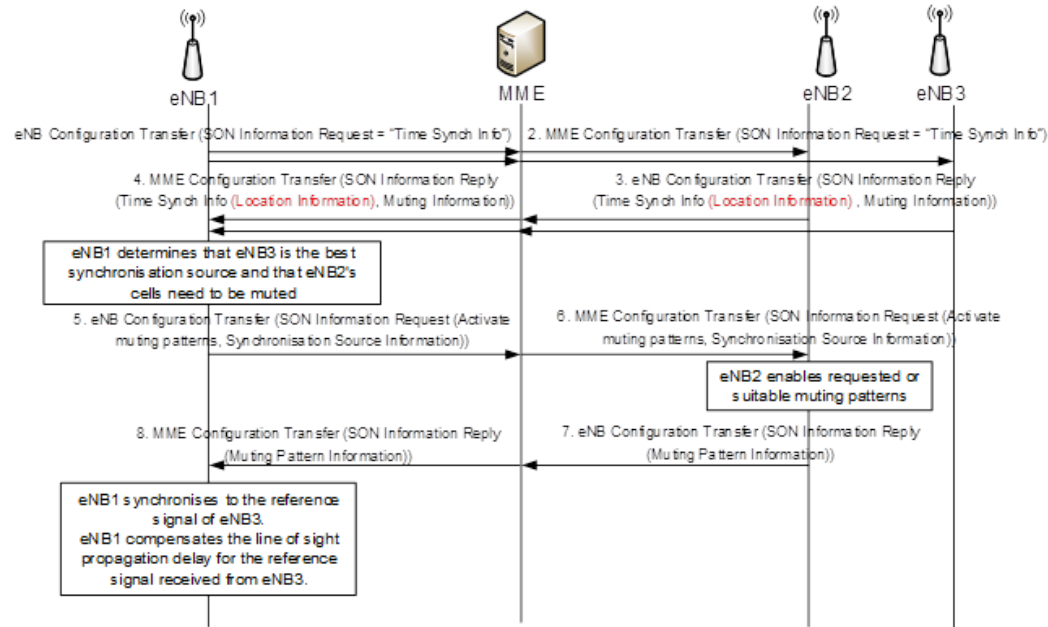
eNB1

MME

eNB2

eNB3

eNB Configuration Transfer (SON Information Request = "Time Synch Info")

2. MME Configuration Transfer (SON Information Request = "Time Synch Info")

4. MME Configuration Transfer (SON Information Reply (Time Synch Info (Location Information), Muting Information))

3. eNB Configuration Transfer (SON Information Reply (Time Synch Info (Location Information) , Muting Information))

eNB1 determines that eNB3 is the best synchronisation source and that eNB2's cells need to be muted

5. eNB Configuration Transfer (SON Information Request (Activate muting patterns, Synchronisation Source Information))

6. MME Configuration Transfer (SON Information Request (Activate muting patterns, Synchronisation Source Information))

eNB2 enables requested or suitable muting patterns

8. MME Configuration Transfer (SON Information Reply (Muting Pattern Information))

7. eNB Configuration Transfer (SON Information Reply (Muting Pattern Information))

eNB1 synchronises to the reference signal of eNB3.
eNB1 compensates the line of sight propagation delay for the reference signal received from eNB3.